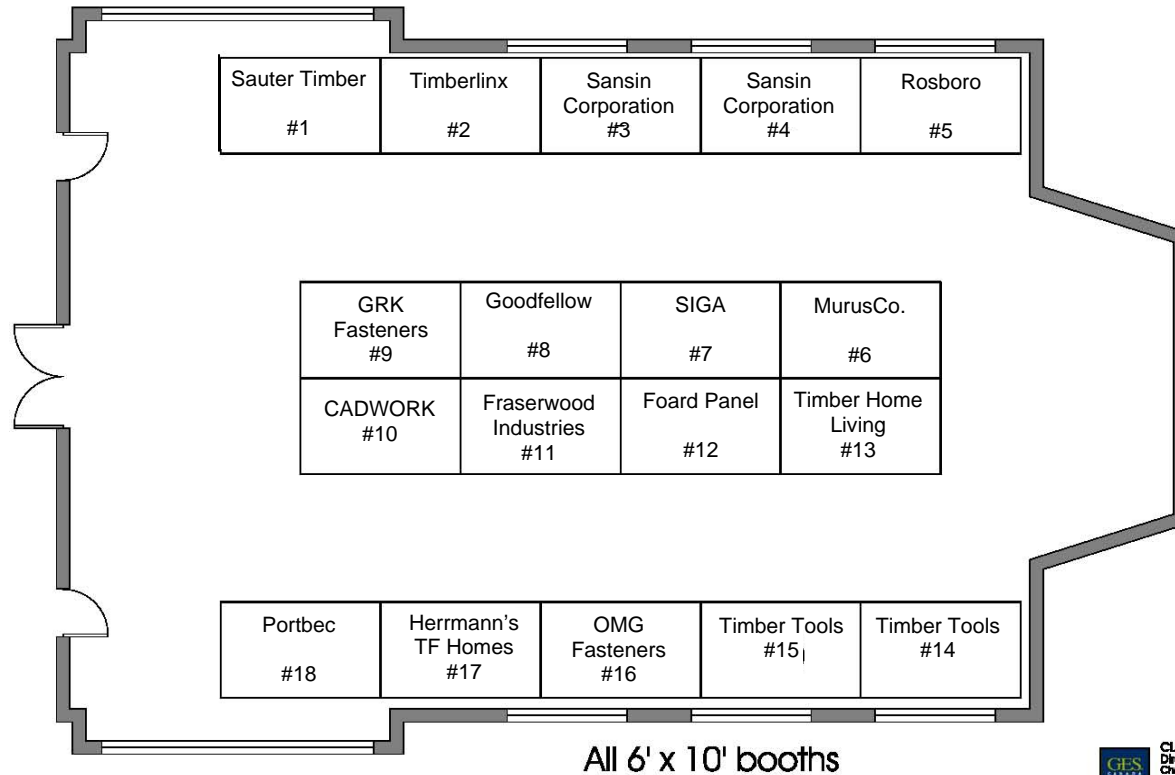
| Sauter Timber #1 | Timberlinx #2 | Sansin Corporation #3 | Sansin Corporation #4 | Rosboro #5 |
|---|---|---|---|---|

| GRK Fasteners #9 | Goodfellow #8 | SIGA #7 | MurusCo. #6 |
|---|---|---|---|
| CADWORK #10 | Fraserwood Industries #11 | Foard Panel #12 | Timber Home Living #13 |

| Portbec #18 | Herrmann's TF Homes #17 | OMG Fasteners #16 | Timber Tools #15 | Timber Tools #14 |
|---|---|---|---|---|

All 6' x 10' booths

GES

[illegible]